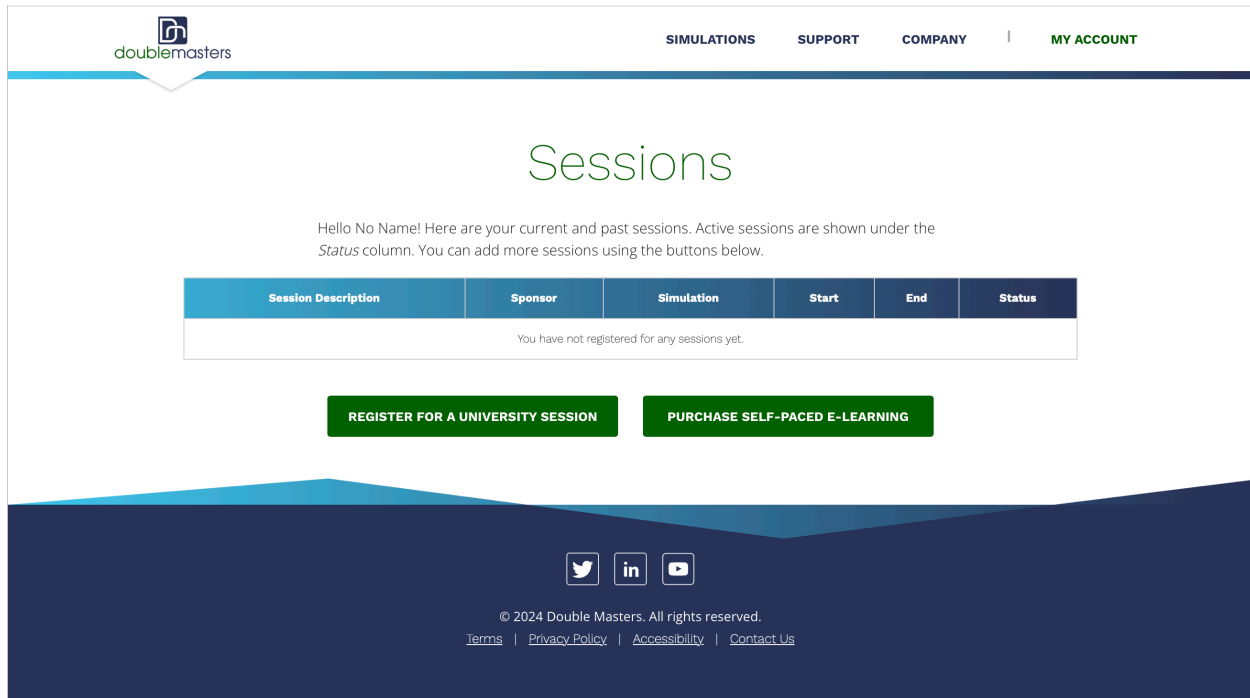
doublemasters

SIMULATIONS SUPPORT COMPANY | MY ACCOUNT

Sessions

Hello No Name! Here are your current and past sessions. Active sessions are shown under the *Status* column. You can add more sessions using the buttons below.

| Session Description | Sponsor | Simulation | Start | End | Status |
|---|---|---|---|---|---|
| You have not registered for any sessions yet. | | | | | |

REGISTER FOR A UNIVERSITY SESSION

PURCHASE SELF-PACED E-LEARNING

in

© 2024 Double Masters. All rights reserved.

Terms | Privacy Policy | Accessibility | Contact Us